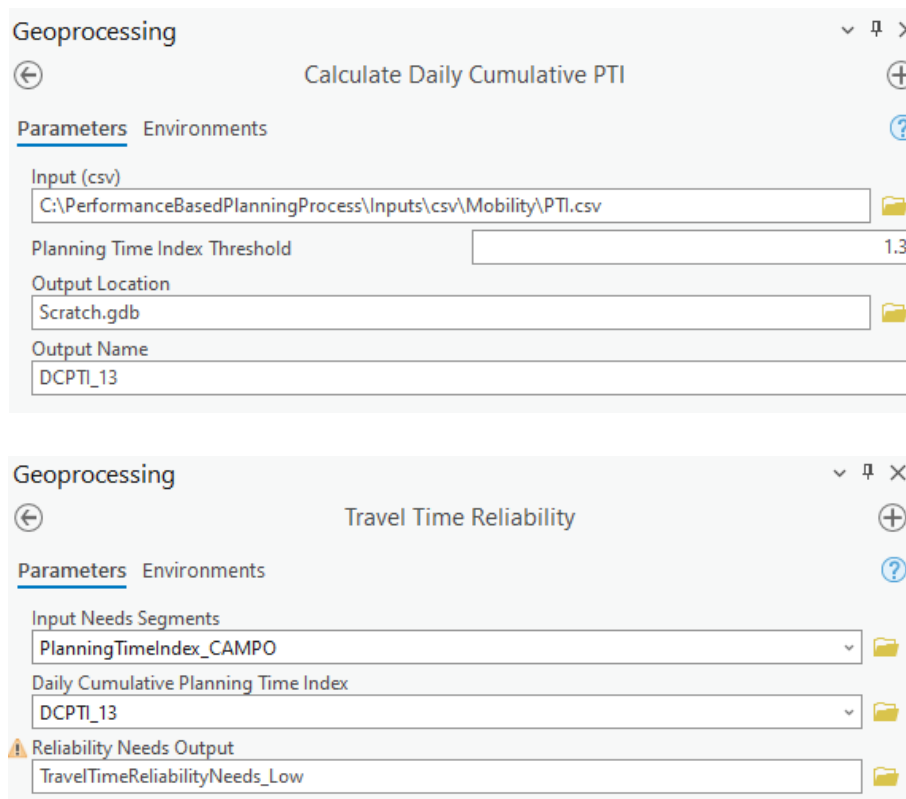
Geoprocessing

Calculate Daily Cumulative PTI

Parameters Environments

Input (csv)
C:\PerformanceBasedPlanningProcess\Inputs\csv\Mobility\PTI.csv

Planning Time Index Threshold
1.3

Output Location
Scratch.gdb

Output Name
DCPTI_13

Geoprocessing

Travel Time Reliability

Parameters Environments

Input Needs Segments
PlanningTimeIndex_CAMPO

Daily Cumulative Planning Time Index
DCPTI_13

Reliability Needs Output
TravelTimeReliabilityNeeds_Low